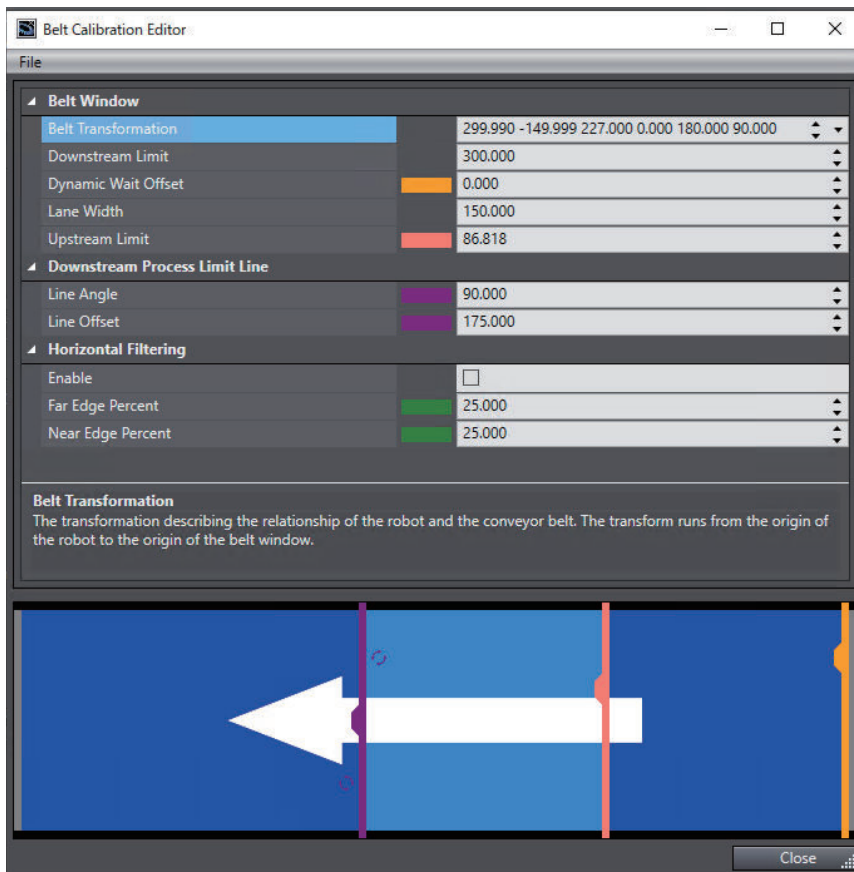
Belt Calibration Editor

File

Belt Window

| Belt Transformation | 299.990 -149.999 227.000 0.000 180.000 90.000 |
|---|---|
| Downstream Limit | 300.000 |
| Dynamic Wait Offset | 0.000 |
| Lane Width | 150.000 |
| Upstream Limit | 86.818 |

Downstream Process Limit Line

| Line Angle | 90.000 |
|---|---|
| Line Offset | 175.000 |

Horizontal Filtering

| Enable | |
|---|---|
| Far Edge Percent | 25.000 |
| Near Edge Percent | 25.000 |

Belt Transformation
The transformation describing the relationship of the robot and the conveyor belt. The transform runs from the origin of the robot to the origin of the belt window.

Close